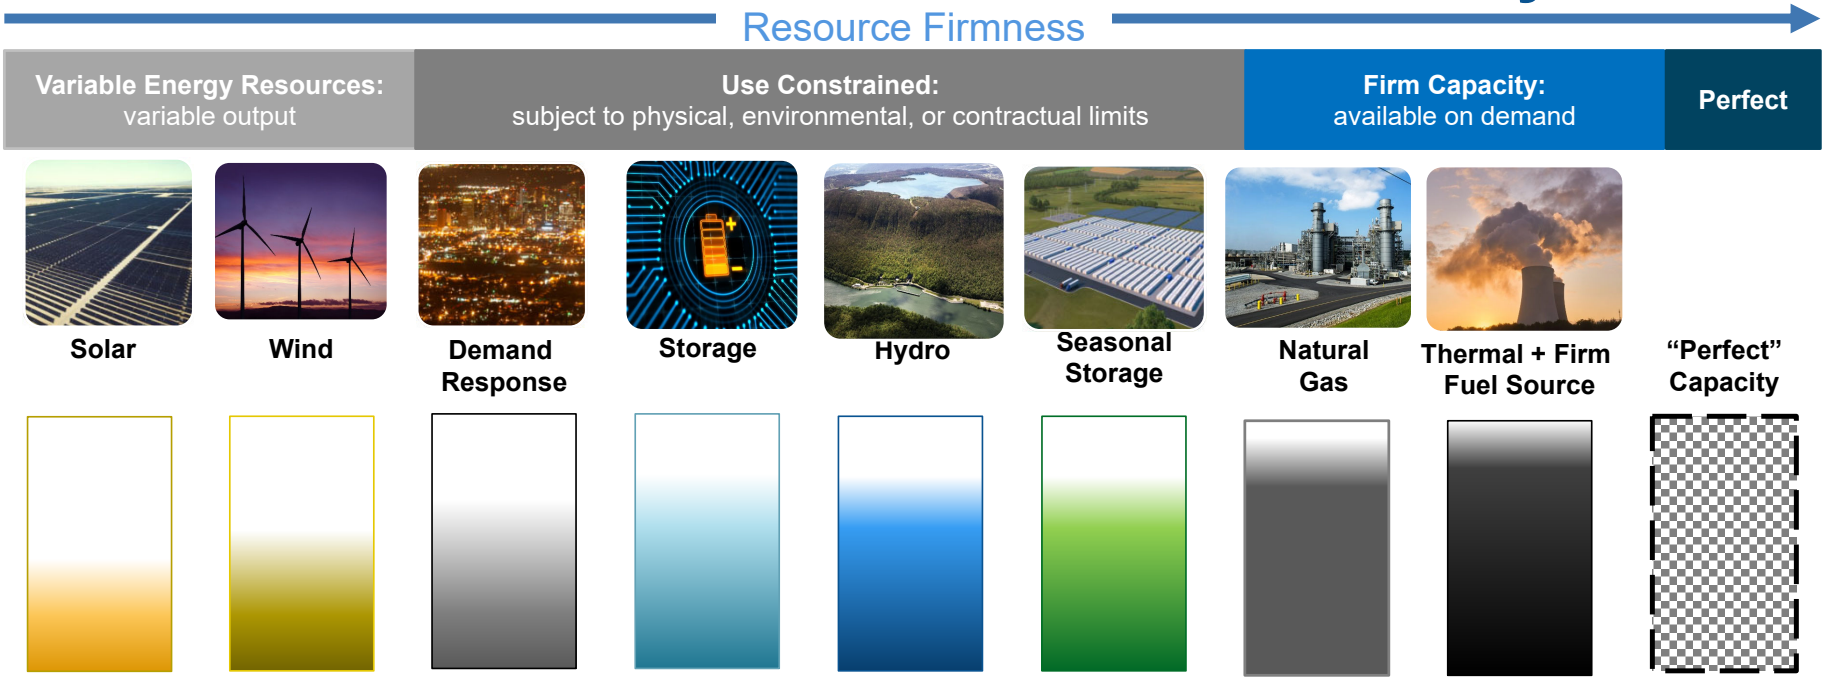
Resource Firmness

Variable Energy Resources: variable output

Use Constrained: subject to physical, environmental, or contractual limits

Firm Capacity: available on demand

Perfect

Solar

Wind

Demand Response

Storage

Hydro

Seasonal Storage

Natural Gas

Thermal + Firm Fuel Source

“Perfect” Capacity